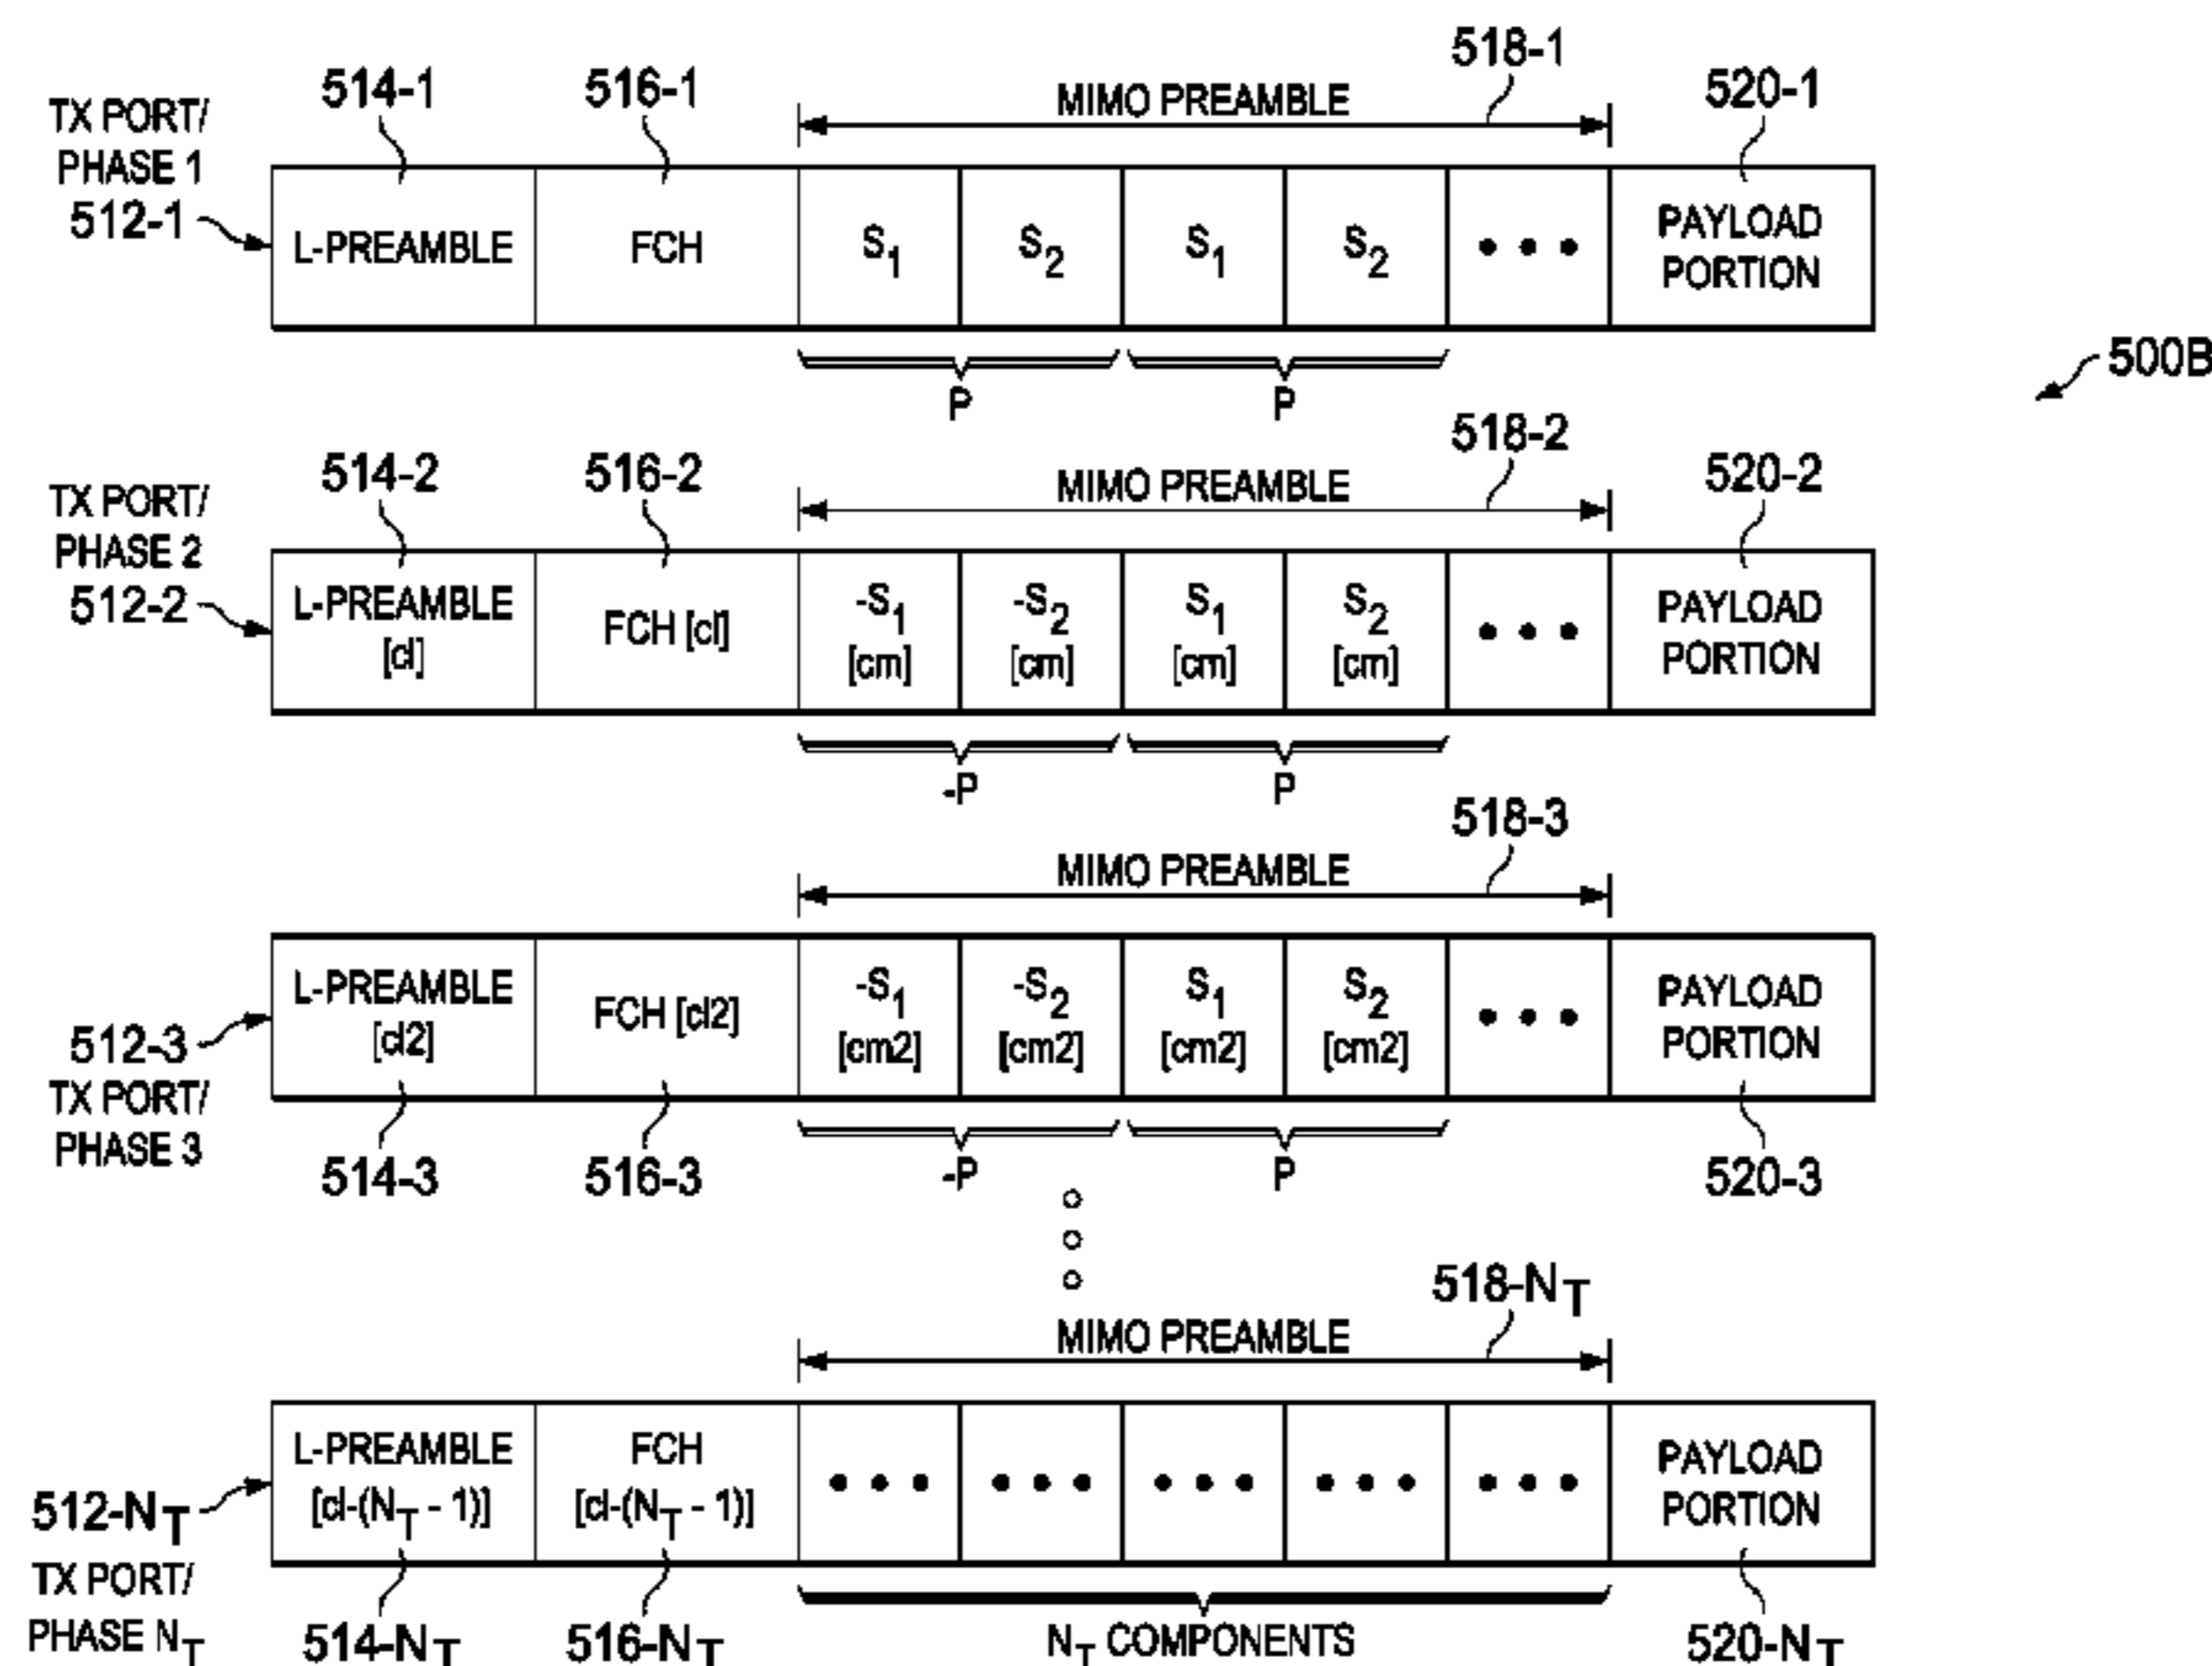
TX PORT/ PHASE 1
512-1
514-1
516-1
518-1
MIMO PREAMBLE
520-1

| L-PREAMBLE | FCH | $S_1$ | $S_2$ | $S_1$ | $S_2$ | • • • | PAYLOAD PORTION |
|---|---|---|---|---|---|---|---|

P P

500B

TX PORT/ PHASE 2
512-2
514-2
516-2
518-2
MIMO PREAMBLE
520-2

| L-PREAMBLE [cl] | FCH [cl] | $-S_1$ [cm] | $-S_2$ [cm] | $S_1$ [cm] | $S_2$ [cm] | • • • | PAYLOAD PORTION |
|---|---|---|---|---|---|---|---|

-P P

518-3
MIMO PREAMBLE

| L-PREAMBLE [cl2] | FCH [cl2] | $-S_1$ [cm2] | $-S_2$ [cm2] | $S_1$ [cm2] | $S_2$ [cm2] | • • • | PAYLOAD PORTION |
|---|---|---|---|---|---|---|---|

512-3
TX PORT/ PHASE 3
514-3
516-3
-P P
520-3

518-$N_T$
MIMO PREAMBLE

| L-PREAMBLE [cl-($N_T$ - 1)] | FCH [cl-($N_T$ - 1)] | • • • | • • • | • • • | • • • | • • • | PAYLOAD PORTION |
|---|---|---|---|---|---|---|---|

512-$N_T$
TX PORT/ PHASE $N_T$
514-$N_T$
516-$N_T$
$N_T$ COMPONENTS
520-$N_T$